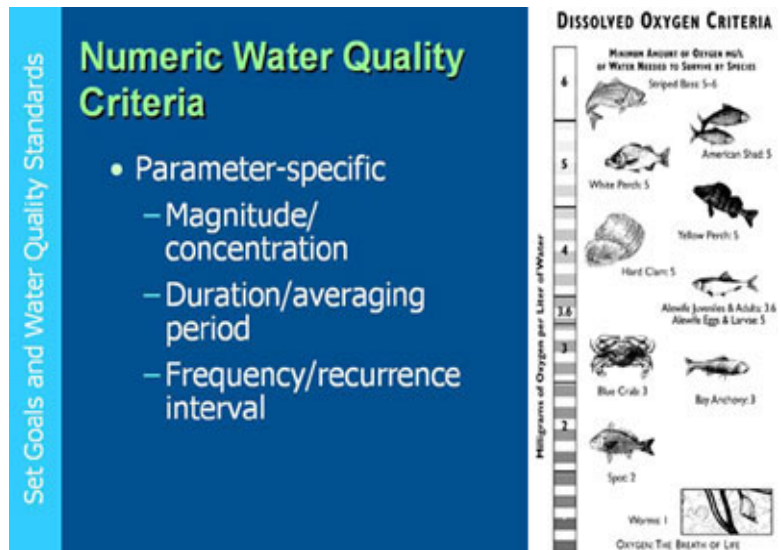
Set Goals and Water Quality Standards

Numeric Water Quality Criteria

• Parameter-specific
– Magnitude/ concentration
– Duration/averaging period
– Frequency/recurrence interval

DISSOLVED OXYGEN CRITERIA

MINIMUM AMOUNT OF OXYGEN MG/L OF WATER NEEDED TO SURVIVE BY SPECIES

Milligrams of Oxygen per Liter of Water

6
5
4
3.6
3
2

Striped Bass: 5-6
American Shad: 5
White Perch: 5
Yellow Perch: 5
Hard Clam: 5
Alewife Juveniles & Adults: 3.6
Alewife Eggs & Larvae: 5
Blue Crab: 3
Bay Anchovy: 3
Spot: 2
Worms: 1

OXYGEN: THE BREATH OF LIFE